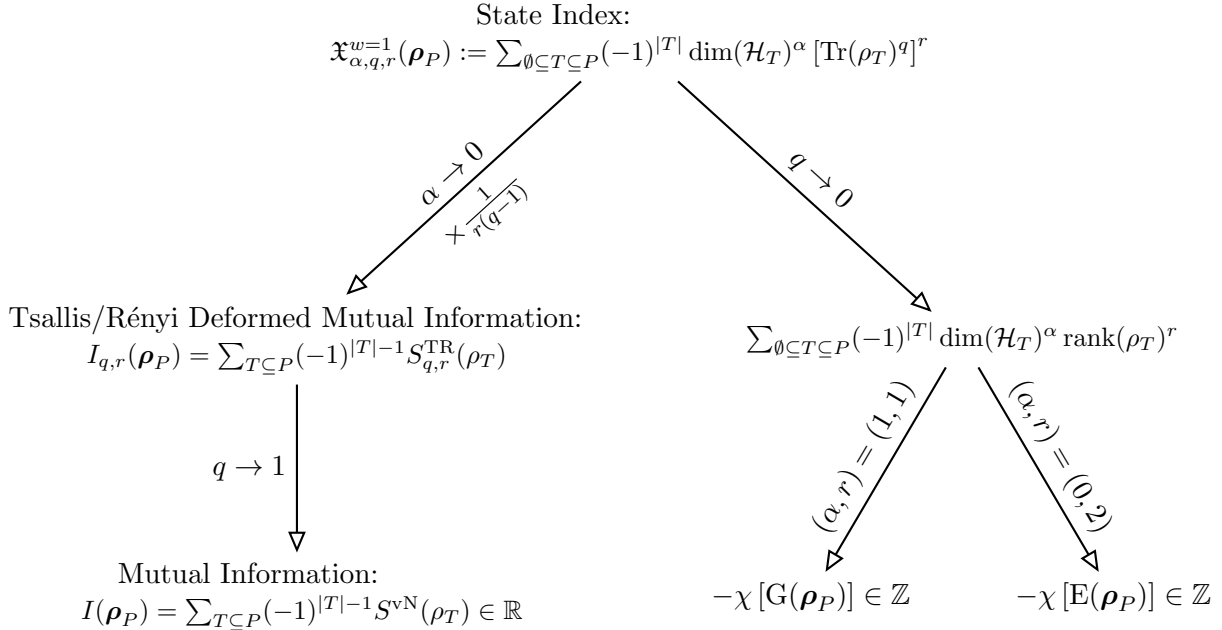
State Index:
$\mathfrak{X}^{w=1}_{\alpha,q,r}(\boldsymbol{\rho}_P) := \sum_{\emptyset\subseteq T\subseteq P}(-1)^{|T|}\dim(\mathcal{H}_T)^\alpha\left[\mathrm{Tr}(\rho_T)^q\right]^r$

$\alpha \to 0$
$\times\frac{1}{r(q-1)}$

$q \to 0$

Tsallis/Rényi Deformed Mutual Information:
$I_{q,r}(\boldsymbol{\rho}_P) = \sum_{T\subseteq P}(-1)^{|T|-1}S^{\mathrm{TR}}_{q,r}(\rho_T)$

$\sum_{\emptyset\subseteq T\subseteq P}(-1)^{|T|}\dim(\mathcal{H}_T)^\alpha\,\mathrm{rank}(\rho_T)^r$

$q \to 1$

$(\alpha,r)=(1,1)$

$(\alpha,r)=(0,2)$

Mutual Information:
$I(\boldsymbol{\rho}_P) = \sum_{T\subseteq P}(-1)^{|T|-1}S^{\mathrm{vN}}(\rho_T) \in \mathbb{R}$

$-\chi\left[\mathrm{G}(\boldsymbol{\rho}_P)\right] \in \mathbb{Z}$

$-\chi\left[\mathrm{E}(\boldsymbol{\rho}_P)\right] \in \mathbb{Z}$